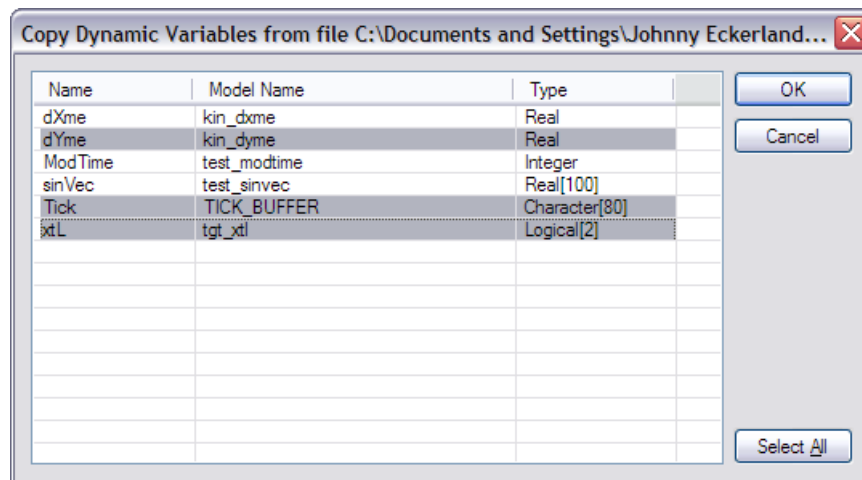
Copy Dynamic Variables from file C:\Documents and Settings\Johnny Eckerland...

| Name | Model Name | Type |
|---|---|---|
| dXme | kin_dxme | Real |
| dYme | kin_dyme | Real |
| ModTime | test_modtime | Integer |
| sinVec | test_sinvec | Real[100] |
| Tick | TICK_BUFFER | Character[80] |
| xtL | tgt_xtl | Logical[2] |

OK

Cancel

Select All